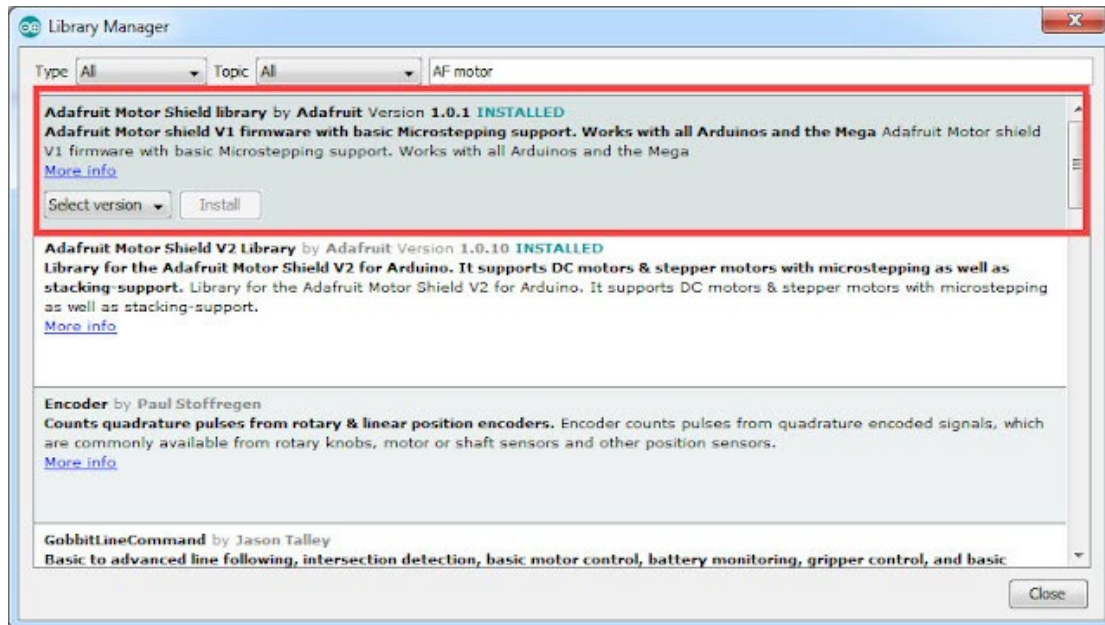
Library Manager

Type All Topic All AF motor

Adafruit Motor Shield library by Adafruit Version 1.0.1 INSTALLED
Adafruit Motor shield V1 firmware with basic Microstepping support. Works with all Arduinos and the Mega Adafruit Motor shield V1 firmware with basic Microstepping support. Works with all Arduinos and the Mega
More info
Select version Install

Adafruit Motor Shield V2 Library by Adafruit Version 1.0.10 INSTALLED
Library for the Adafruit Motor Shield V2 for Arduino. It supports DC motors & stepper motors with microstepping as well as stacking-support. Library for the Adafruit Motor Shield V2 for Arduino. It supports DC motors & stepper motors with microstepping as well as stacking-support.
More info

Encoder by Paul Stoffregen
Counts quadrature pulses from rotary & linear position encoders. Encoder counts pulses from quadrature encoded signals, which are commonly available from rotary knobs, motor or shaft sensors and other position sensors.
More info

GobbitLineCommand by Jason Talley
Basic to advanced line following, intersection detection, basic motor control, battery monitoring, gripper control, and basic

Close